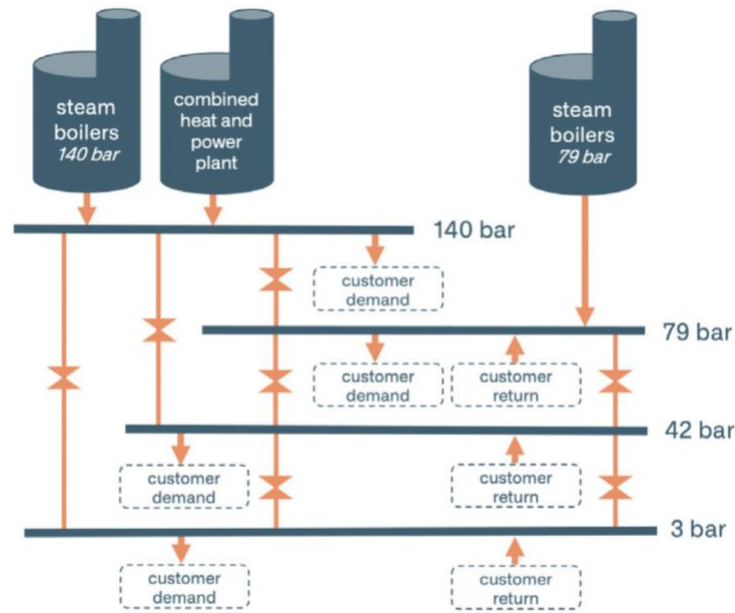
steam boilers
140 bar

combined heat and power plant

steam boilers
79 bar

140 bar

customer demand

79 bar

customer demand

customer return

42 bar

customer demand

customer return

3 bar

customer demand

customer return